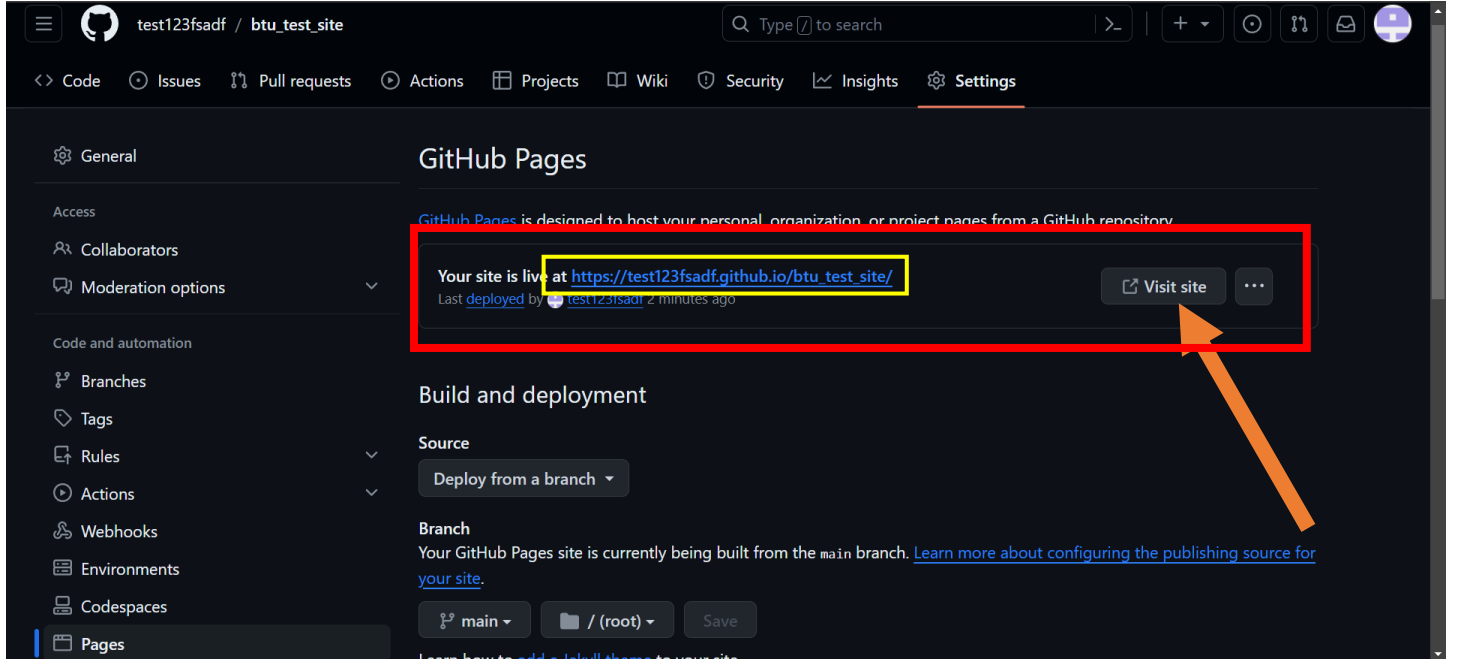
test123fsadf / btu_test_site

Type / to search

Code Issues Pull requests Actions Projects Wiki Security Insights Settings

General

Access

Collaborators

Moderation options

Code and automation

Branches

Tags

Rules

Actions

Webhooks

Environments

Codespaces

Pages

GitHub Pages

GitHub Pages is designed to host your personal, organization, or project pages from a GitHub repository.

Your site is live at https://test123fsadf.github.io/btu_test_site/

Last deployed by test123fsadf 2 minutes ago

Visit site

Build and deployment

Source

Deploy from a branch

Branch

Your GitHub Pages site is currently being built from the main branch. Learn more about configuring the publishing source for your site.

main

/ (root)

Save

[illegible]